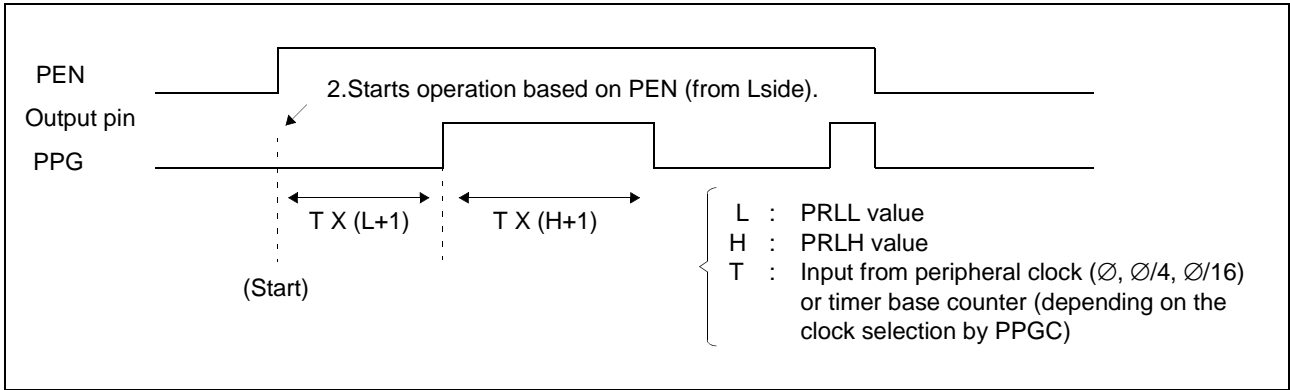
PEN

2.Starts operation based on PEN (from Lside).

Output pin

PPG

T X (L+1)

T X (H+1)

(Start)

L : PRLL value
H : PRLH value
T : Input from peripheral clock (∅, ∅/4, ∅/16) or timer base counter (depending on the clock selection by PPGC)